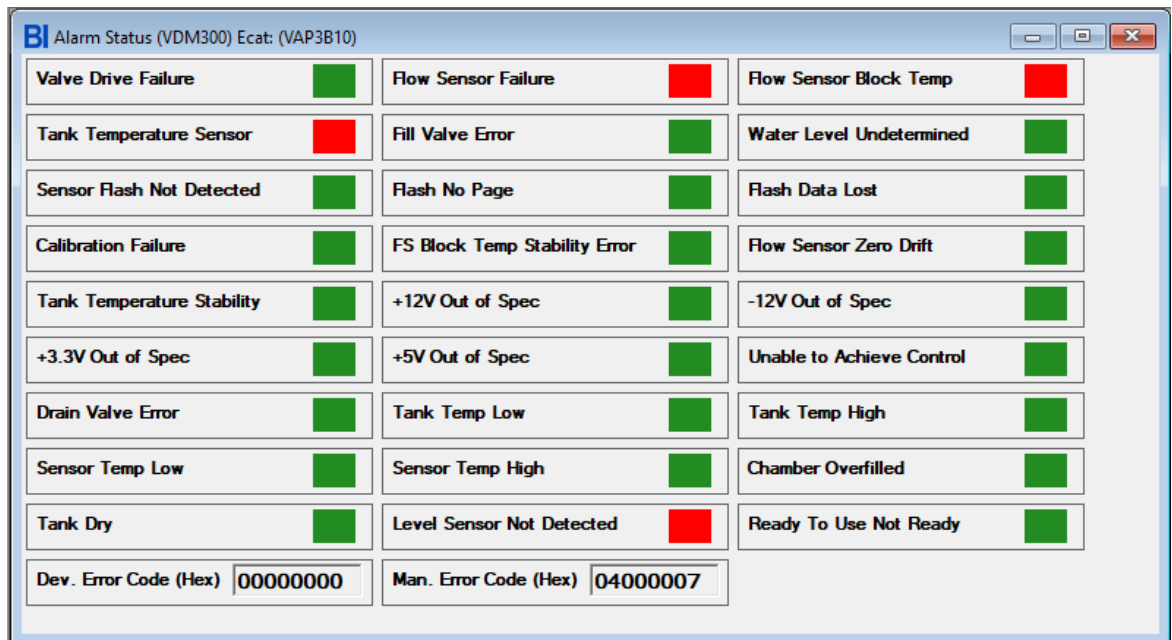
BI Alarm Status (VDM300) Ecat: (VAP3B10)

Valve Drive Failure

Flow Sensor Failure

Flow Sensor Block Temp

Tank Temperature Sensor

Fill Valve Error

Water Level Undetermined

Sensor Flash Not Detected

Flash No Page

Flash Data Lost

Calibration Failure

FS Block Temp Stability Error

Flow Sensor Zero Drift

Tank Temperature Stability

+12V Out of Spec

-12V Out of Spec

+3.3V Out of Spec

+5V Out of Spec

Unable to Achieve Control

Drain Valve Error

Tank Temp Low

Tank Temp High

Sensor Temp Low

Sensor Temp High

Chamber Overfilled

Tank Dry

Level Sensor Not Detected

Ready To Use Not Ready

Dev. Error Code (Hex) 00000000

Man. Error Code (Hex) 04000007